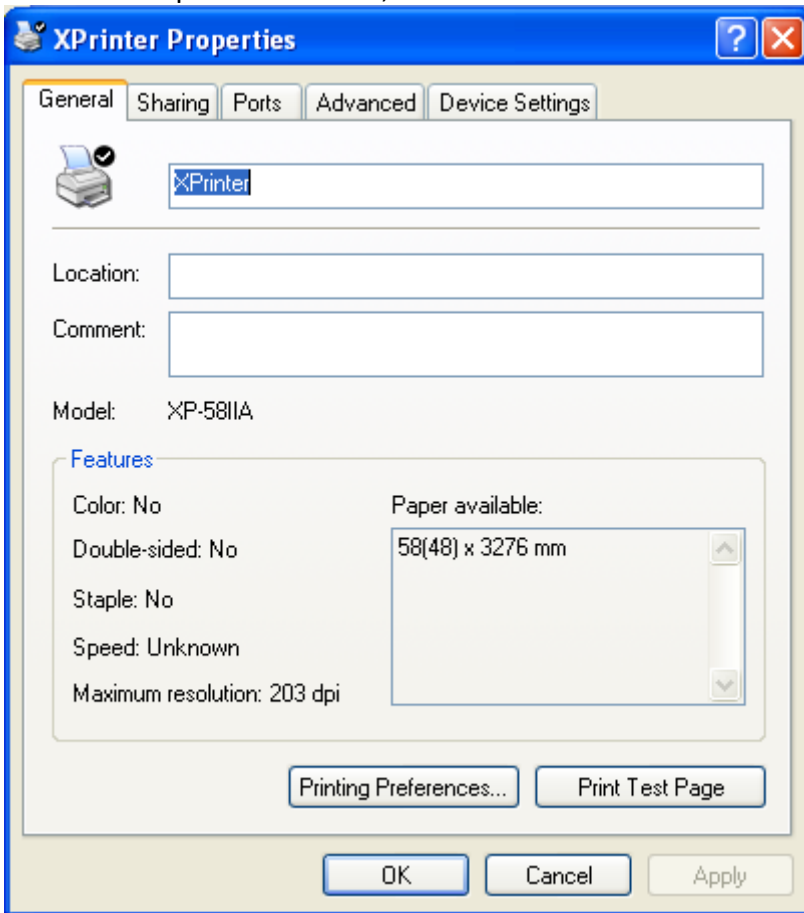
XPrinter Properties

General | Sharing | Ports | Advanced | Device Settings

XPrinter

Location:

Comment:

Model: XP-58IIA

Features

Color: No

Double-sided: No

Staple: No

Speed: Unknown

Maximum resolution: 203 dpi

Paper available:

58(48) x 3276 mm

Printing Preferences...

Print Test Page

OK

Cancel

Apply